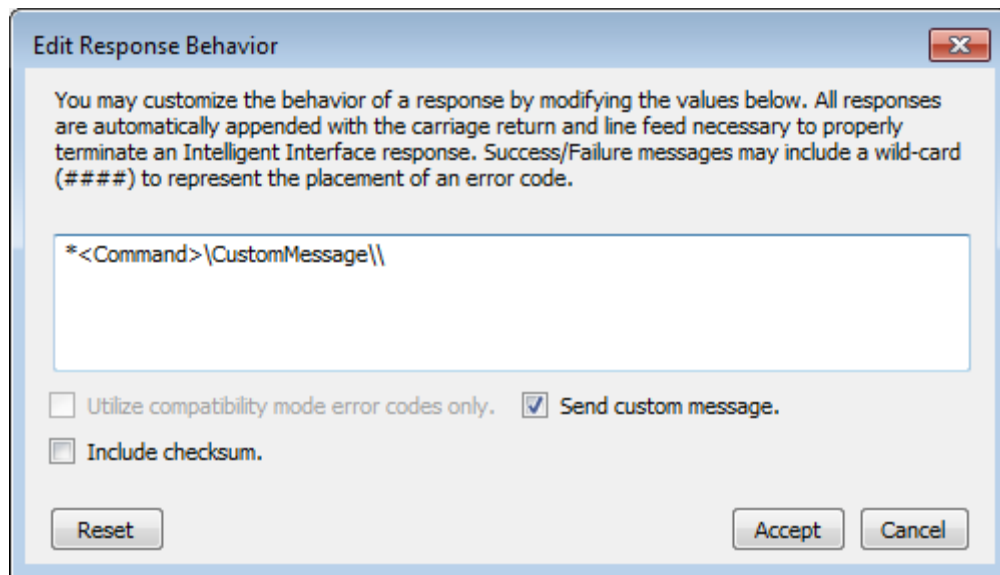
Edit Response Behavior

You may customize the behavior of a response by modifying the values below. All responses are automatically appended with the carriage return and line feed necessary to properly terminate an Intelligent Interface response. Success/Failure messages may include a wild-card (####) to represent the placement of an error code.

*<Command>\CustomMessage\\

Utilize compatibility mode error codes only.

Send custom message.

Include checksum.

Reset

Accept

Cancel